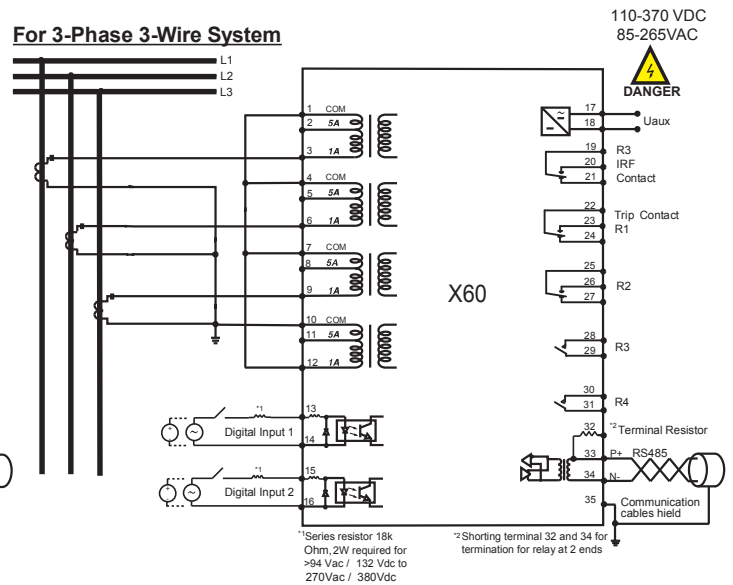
For 3-Phase 3-Wire System

110-370 VDC
85-265VAC

DANGER

L1
L2
L3

1 COM
2 5A
3 1A
4 COM
5 5A
6 1A
7 COM
8 5A
9 1A
10 COM
11 5A
12 1A

X60

17
18
Uaux

19
20
21
R3
IRF
Contact

22
23
24
Trip Contact
R1

25
26
27
R2

28
29
R3

30
31
R4

*1
Digital Input 1
13
14

*1
Digital Input 2
15
16

32
*2 Terminal Resistor
33 P+ RS485
34 N-
35
Communication cables hield

*1 Series resistor 18k Ohm, 2W required for >94 Vac / 132 Vdc to 270Vac / 380Vdc

*2 Shorting terminal 32 and 34 for termination for relay at 2 ends